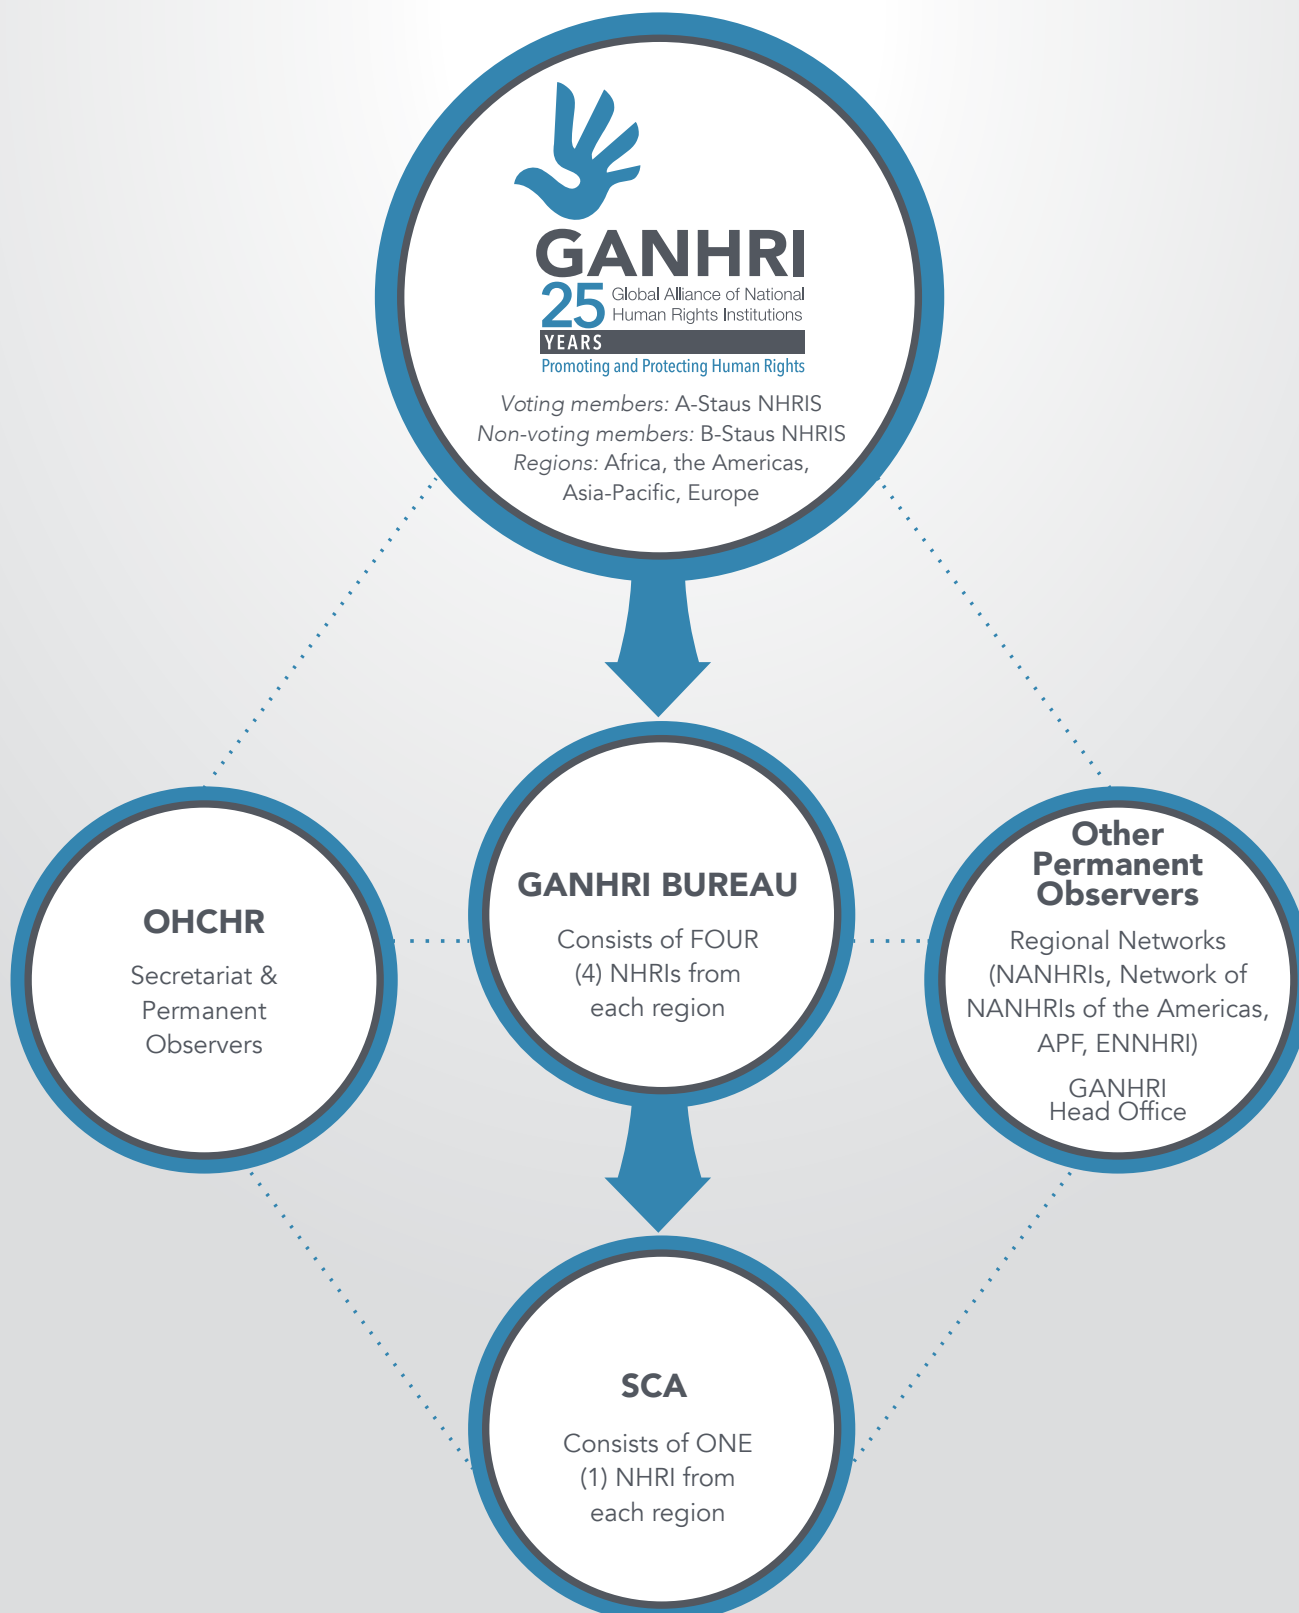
GANHRI
25 Global Alliance of National Human Rights Institutions
YEARS
Promoting and Protecting Human Rights

Voting members: A-Staus NHRIS
Non-voting members: B-Staus NHRIS
Regions: Africa, the Americas, Asia-Pacific, Europe

OHCHR

Secretariat & Permanent Observers

GANHRI BUREAU

Consists of FOUR (4) NHRIs from each region

Other Permanent Observers

Regional Networks (NANHRIs, Network of NANHRIs of the Americas, APF, ENNHRI)

GANHRI Head Office

SCA

Consists of ONE (1) NHRI from each region